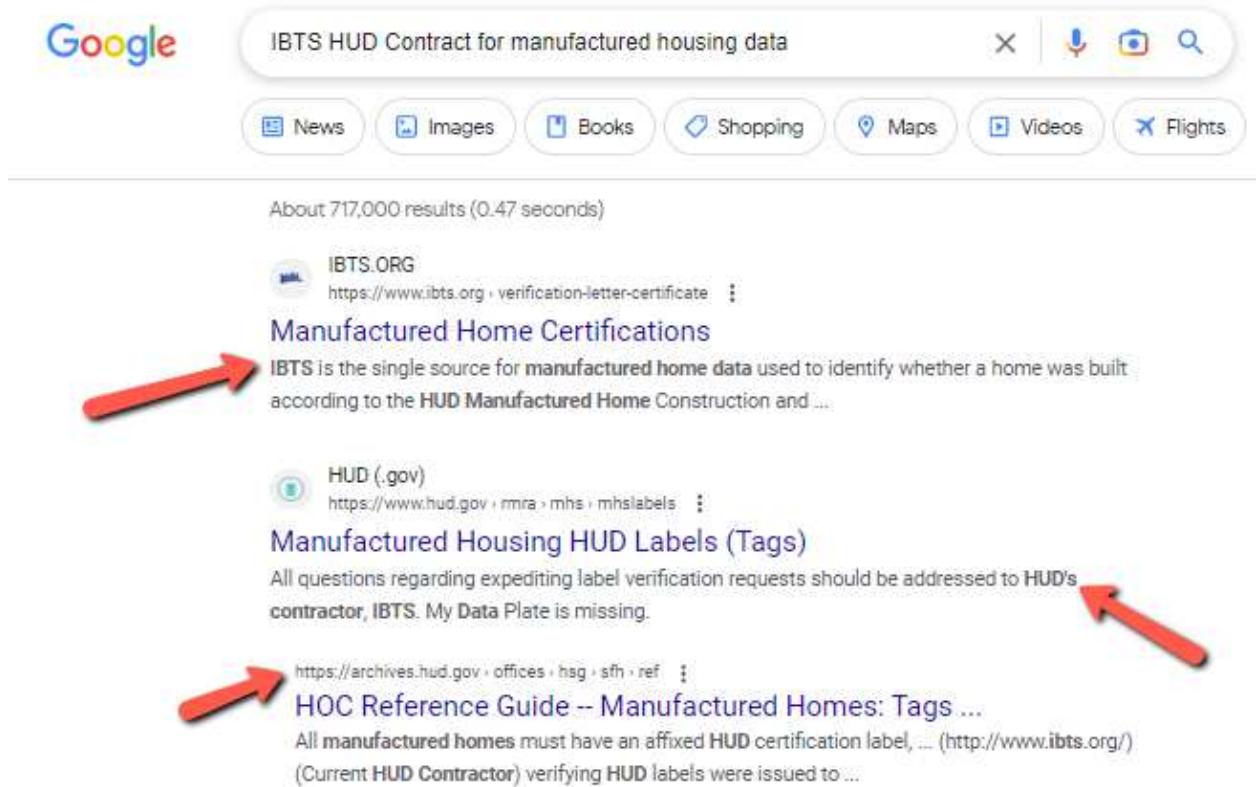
Google

IBTS HUD Contract for manufactured housing data

News Images Books Shopping Maps Videos Flights

About 717,000 results (0.47 seconds)

IBTS.ORG
https://www.ibts.org › verification-letter-certificate

Manufactured Home Certifications

IBTS is the single source for manufactured home data used to identify whether a home was built according to the HUD Manufactured Home Construction and ...

HUD (.gov)
https://www.hud.gov › rmra › mhs › mhslabels

Manufactured Housing HUD Labels (Tags)

All questions regarding expediting label verification requests should be addressed to HUD's contractor, IBTS. My Data Plate is missing.

https://archives.hud.gov › offices › hsg › sfh › ref

HOC Reference Guide -- Manufactured Homes: Tags ...

All manufactured homes must have an affixed HUD certification label, ... (http://www.ibts.org/) (Current HUD Contractor) verifying HUD labels were issued to ...